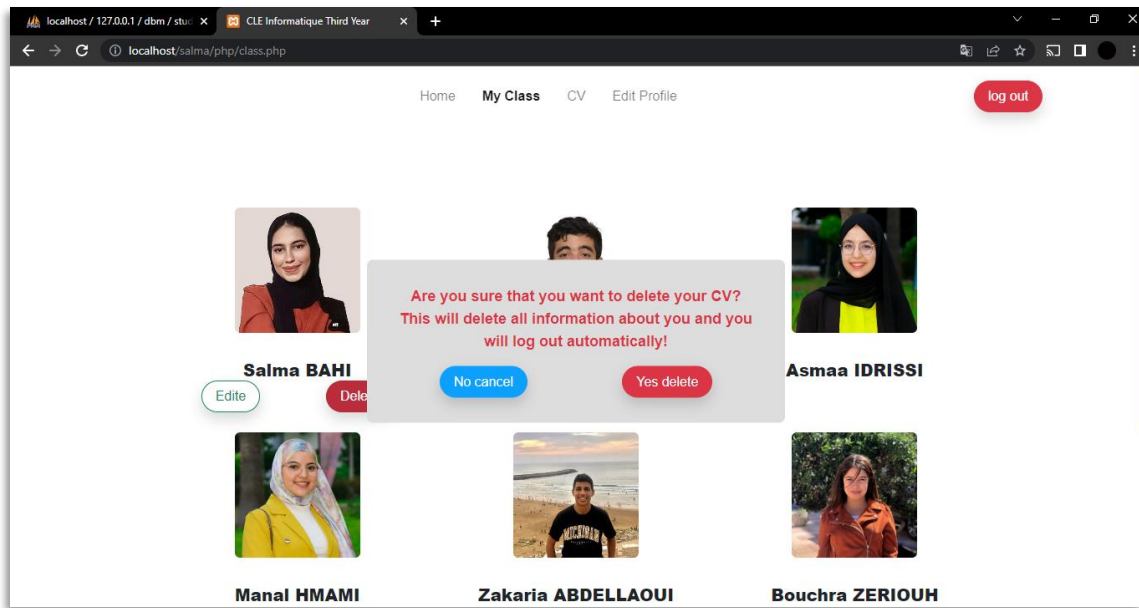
localhost / 127.0.0.1 / dbm / stud ×
CLE Informatique Third Year ×
+
localhost/salma/php/class.php

Home My Class CV Edit Profile
log out

Salma BAHI
Edite
Dele

Are you sure that you want to delete your CV? This will delete all information about you and you will log out automatically!
No cancel
Yes delete

Asmaa IDRISSI

Manal HMAMI
Zakaria ABDELLAOUI
Bouchra ZERIOUH